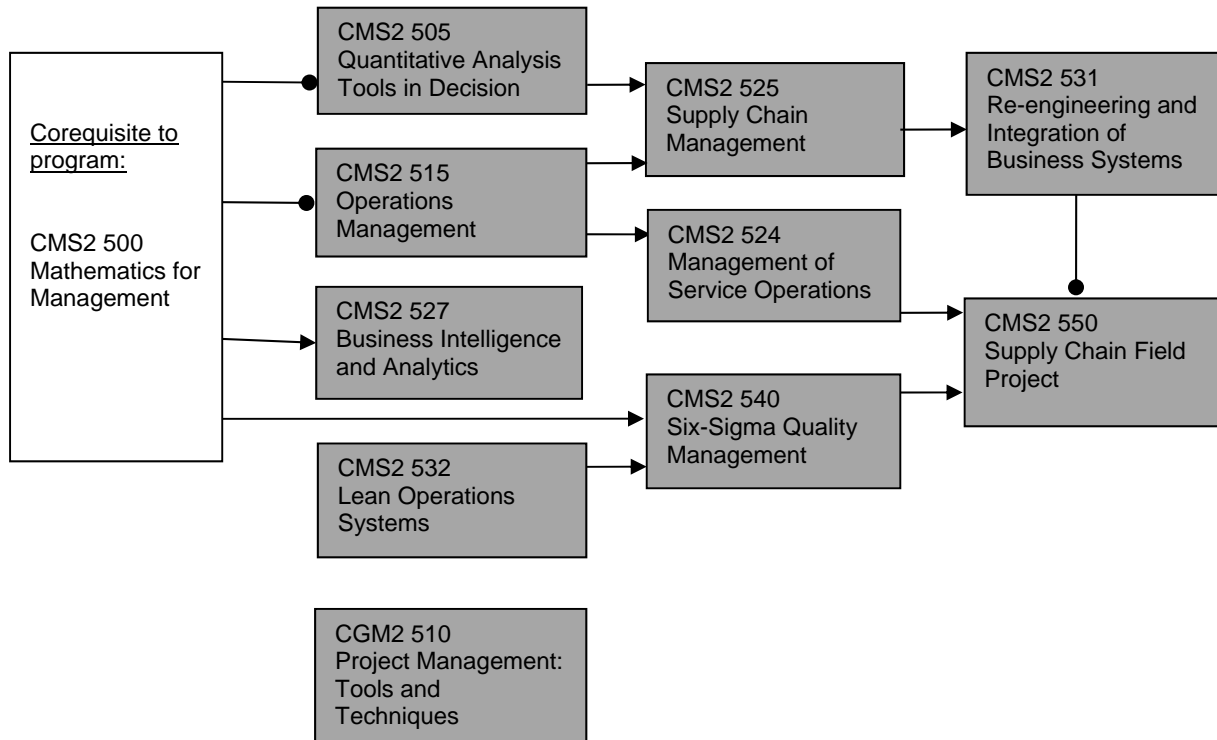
Corequisite to program:

CMS2 500 Mathematics for Management

CMS2 505 Quantitative Analysis Tools in Decision

CMS2 515 Operations Management

CMS2 527 Business Intelligence and Analytics

CMS2 532 Lean Operations Systems

CGM2 510 Project Management: Tools and Techniques

CMS2 525 Supply Chain Management

CMS2 524 Management of Service Operations

CMS2 540 Six-Sigma Quality Management

CMS2 531 Re-engineering and Integration of Business Systems

CMS2 550 Supply Chain Field Project